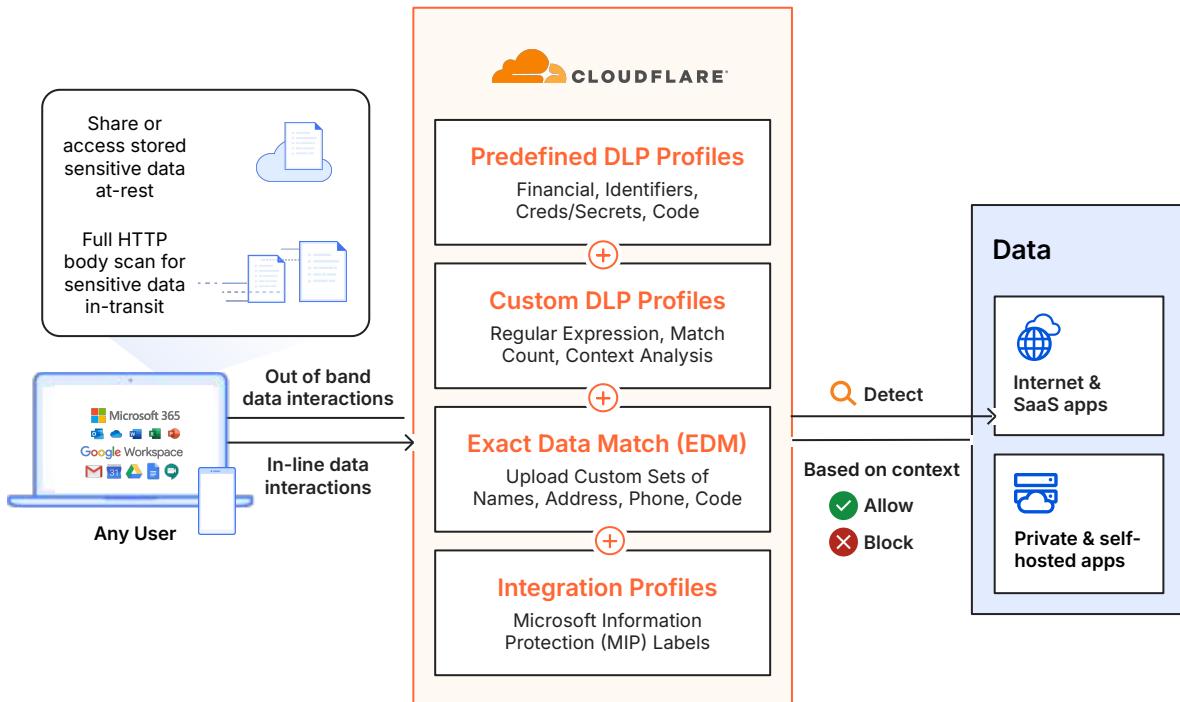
Share or access stored sensitive data at-rest

Full HTTP body scan for sensitive data in-transit

Microsoft 365

Google Workspace

Any User

Out of band data interactions

In-line data interactions

CLOUDFLARE

Predefined DLP Profiles
Financial, Identifiers, Creds/Secrets, Code

Custom DLP Profiles
Regular Expression, Match Count, Context Analysis

Exact Data Match (EDM)
Upload Custom Sets of Names, Address, Phone, Code

Integration Profiles
Microsoft Information Protection (MIP) Labels

Detect

Based on context

Allow

Block

Data

Internet & SaaS apps

Private & self-hosted apps